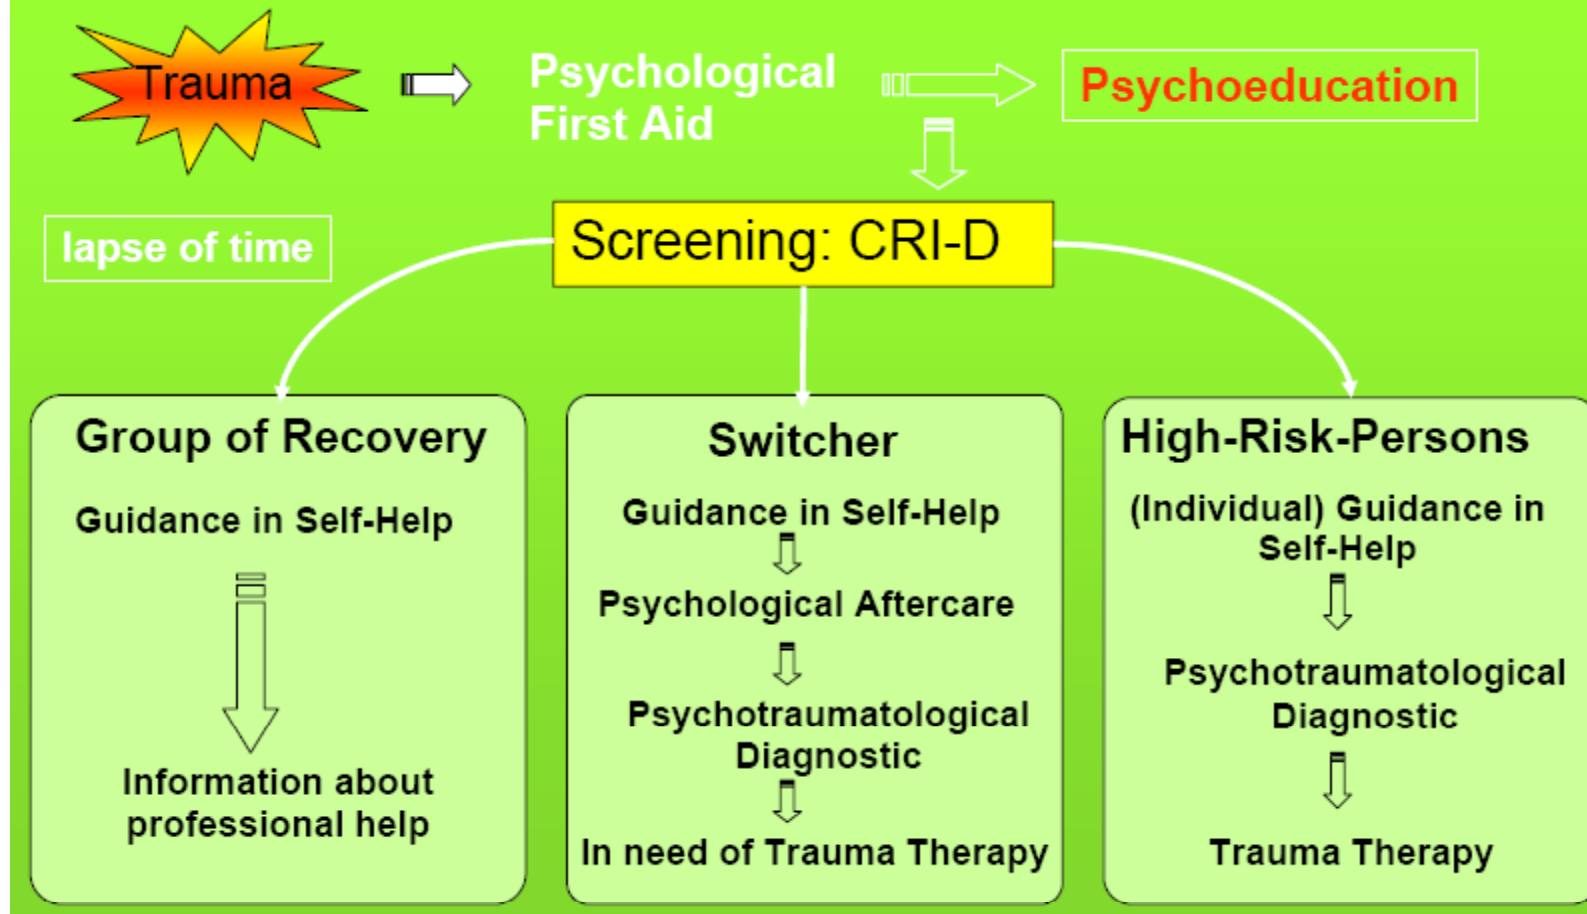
Trauma

Psychological First Aid

Psychoeducation

lapse of time

Screening: CRI-D

Group of Recovery

Guidance in Self-Help

Information about professional help

Switcher

Guidance in Self-Help

Psychological Aftercare

Psychotraumatological Diagnostic

In need of Trauma Therapy

High-Risk-Persons

(Individual) Guidance in Self-Help

Psychotraumatological Diagnostic

Trauma Therapy